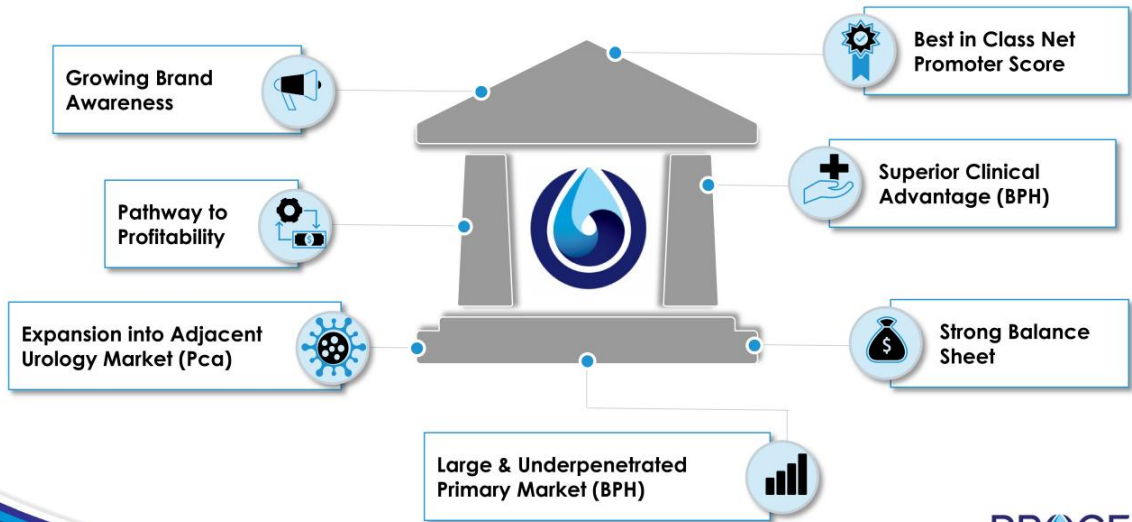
Growing Brand Awareness

Best in Class Net Promoter Score

Pathway to Profitability

Superior Clinical Advantage (BPH)

Expansion into Adjacent Urology Market (Pca)

Strong Balance Sheet

Large & Underpenetrated Primary Market (BPH)

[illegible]